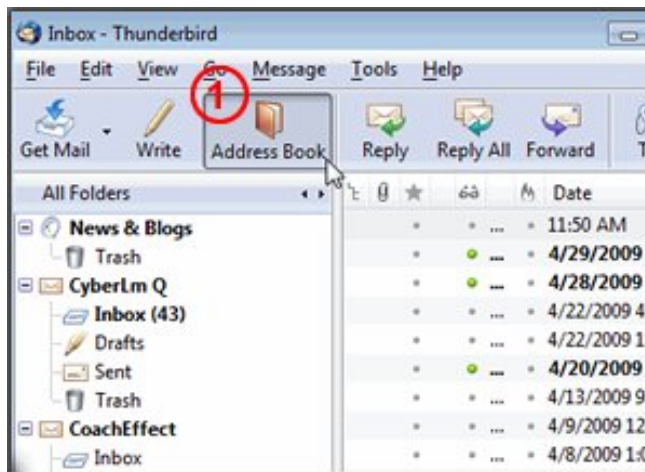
Inbox - Thunderbird

File Edit View Go Message Tools Help

1

Get Mail Write Address Book Reply Reply All Forward T

All Folders

Date

News & Blogs
Trash
CyberLm Q
Inbox (43)
Drafts
Sent
Trash
CoachEffect
Inbox

11:50 AM
4/29/2009
4/28/2009
4/22/2009 4
4/22/2009 1
4/20/2009
4/13/2009 9
4/9/2009 12
4/8/2009 1